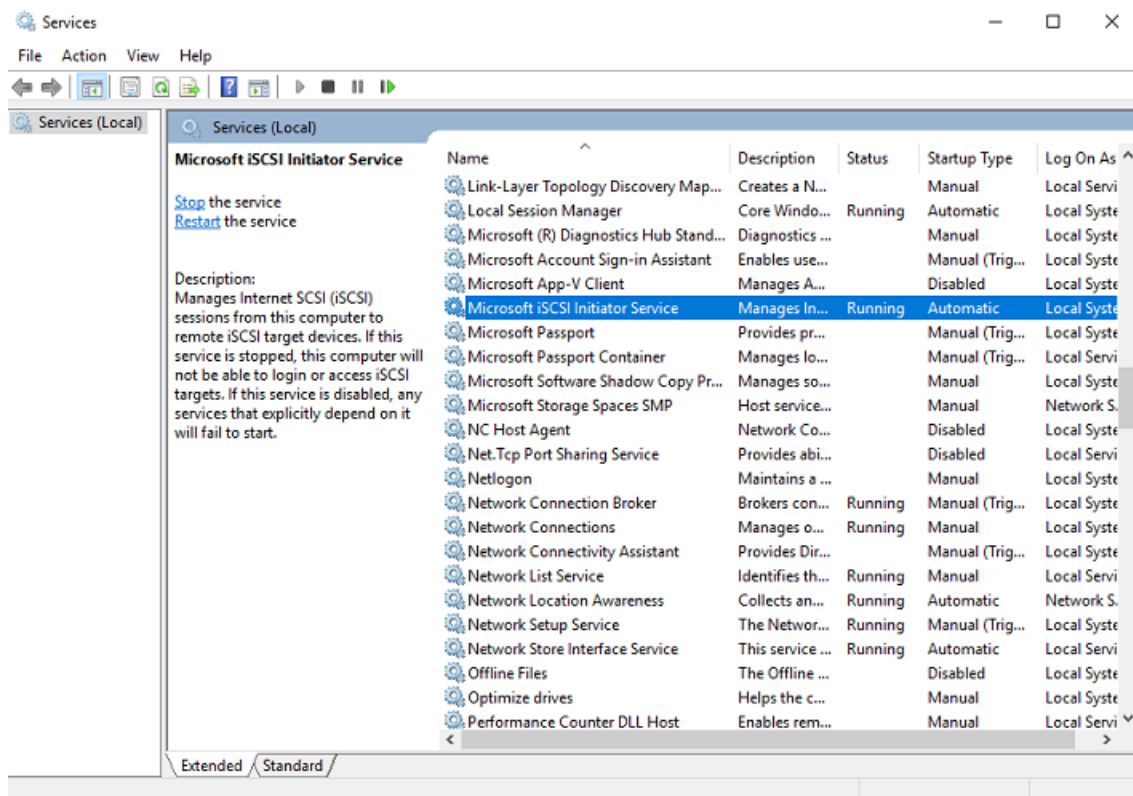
Services

File Action View Help

Services (Local)

Services (Local)

Microsoft iSCSI Initiator Service

Stop the service
Restart the service

Description:
Manages Internet SCSI (iSCSI) sessions from this computer to remote iSCSI target devices. If this service is stopped, this computer will not be able to login or access iSCSI targets. If this service is disabled, any services that explicitly depend on it will fail to start.

| Name | Description | Status | Startup Type | Log On As |
|---|---|---|---|---|
| Link-Layer Topology Discovery Map... | Creates a N... | | Manual | Local Servi |
| Local Session Manager | Core Windo... | Running | Automatic | Local Syste |
| Microsoft (R) Diagnostics Hub Stand... | Diagnostics ... | | Manual | Local Syste |
| Microsoft Account Sign-in Assistant | Enables use... | | Manual (Trig... | Local Syste |
| Microsoft App-V Client | Manages A... | | Disabled | Local Syste |
| Microsoft iSCSI Initiator Service | Manages In... | Running | Automatic | Local Syste |
| Microsoft Passport | Provides pr... | | Manual (Trig... | Local Syste |
| Microsoft Passport Container | Manages lo... | | Manual (Trig... | Local Servi |
| Microsoft Software Shadow Copy Pr... | Manages so... | | Manual | Local Syste |
| Microsoft Storage Spaces SMP | Host service... | | Manual | Network S. |
| NC Host Agent | Network Co... | | Disabled | Local Syste |
| Net.Tcp Port Sharing Service | Provides abi... | | Disabled | Local Servi |
| Netlogon | Maintains a ... | | Manual | Local Syste |
| Network Connection Broker | Brokers con... | Running | Manual (Trig... | Local Syste |
| Network Connections | Manages o... | Running | Manual | Local Syste |
| Network Connectivity Assistant | Provides Dir... | | Manual (Trig... | Local Syste |
| Network List Service | Identifies th... | Running | Manual | Local Servi |
| Network Location Awareness | Collects an... | Running | Automatic | Network S. |
| Network Setup Service | The Networ... | Running | Manual (Trig... | Local Syste |
| Network Store Interface Service | This service ... | Running | Automatic | Local Servi |
| Offline Files | The Offline ... | | Disabled | Local Syste |
| Optimize drives | Helps the c... | | Manual | Local Syste |
| Performance Counter DLL Host | Enables rem... | | Manual | Local Servi |

Extended Standard